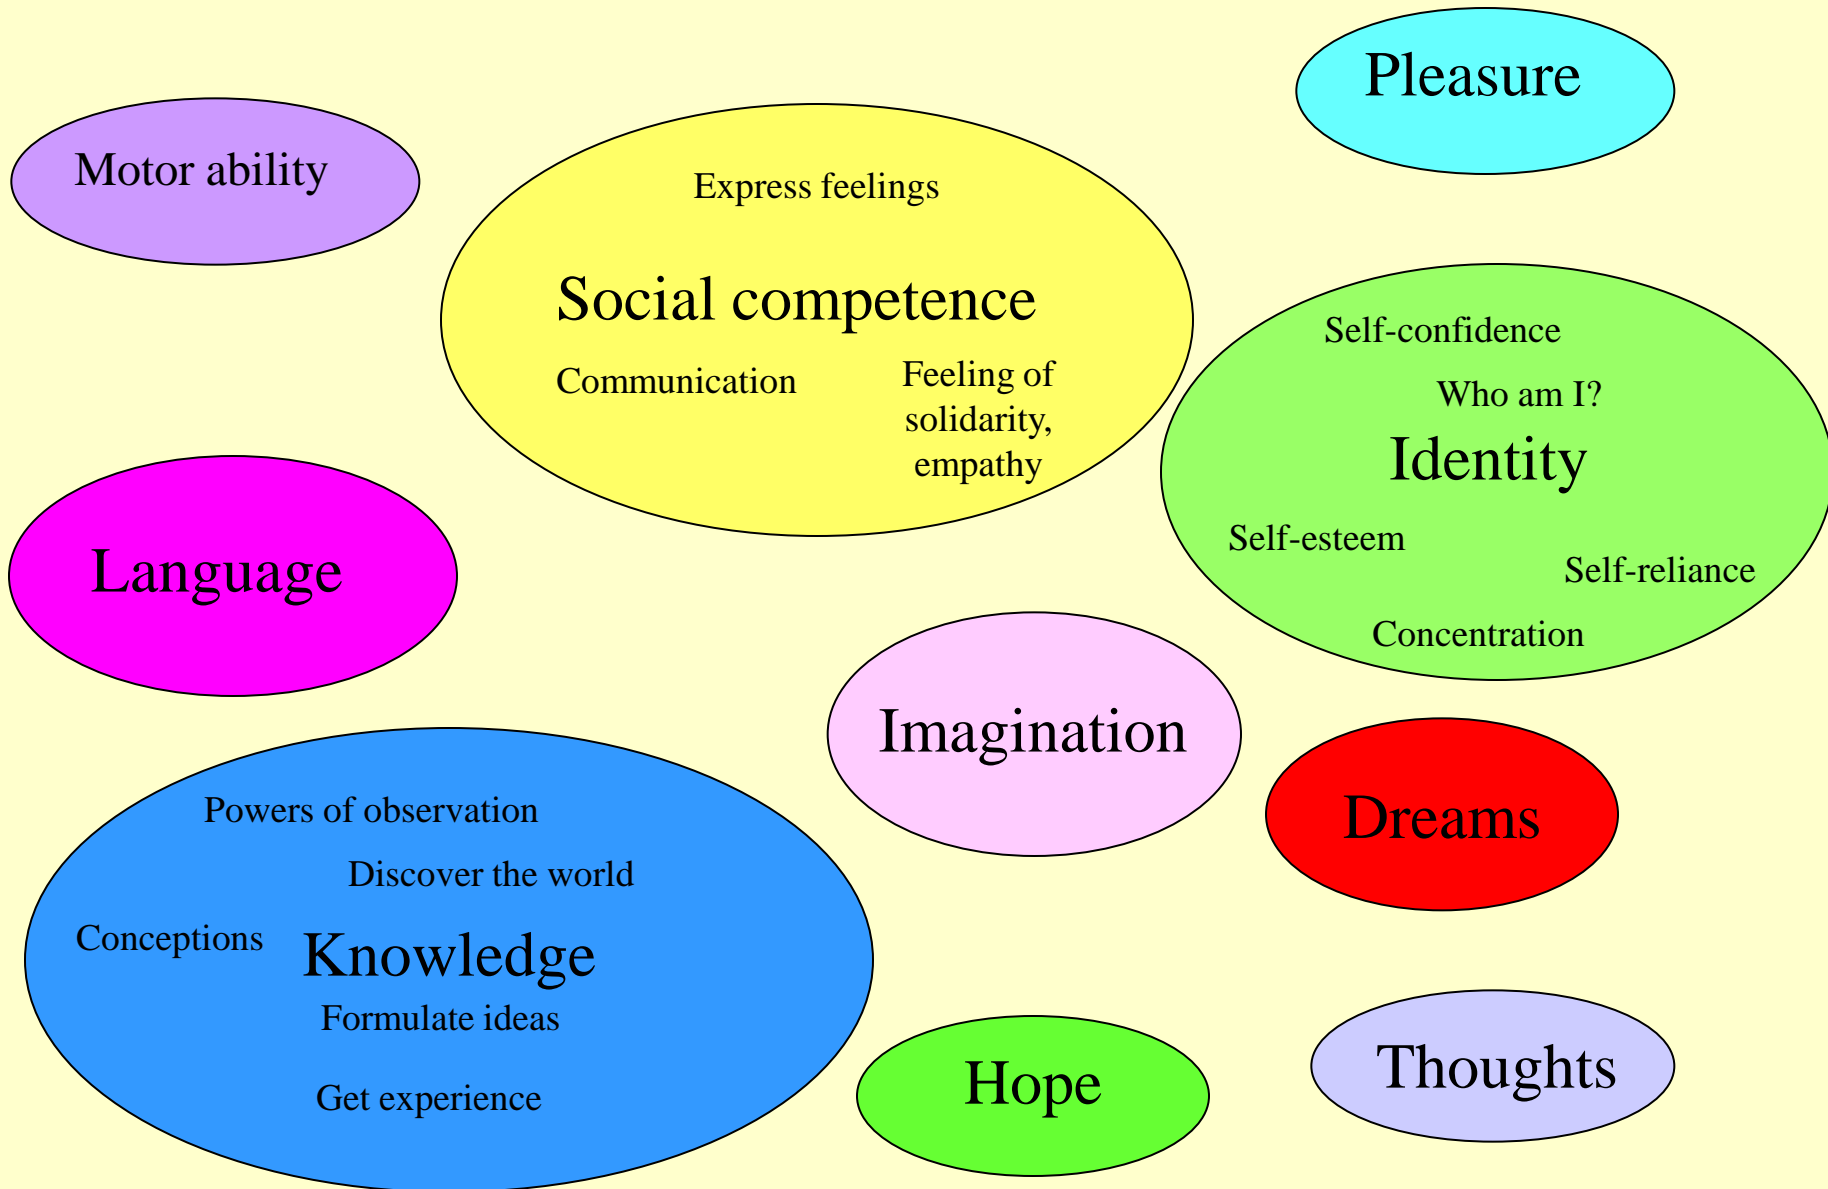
Pleasure

Motor ability

Express feelings

Social competence

Communication

Feeling of solidarity, empathy

Self-confidence

Who am I?

Identity

Self-esteem

Self-reliance

Concentration

Language

Imagination

Dreams

Powers of observation

Discover the world

Conceptions

Knowledge

Formulate ideas

Get experience

Hope

Thoughts